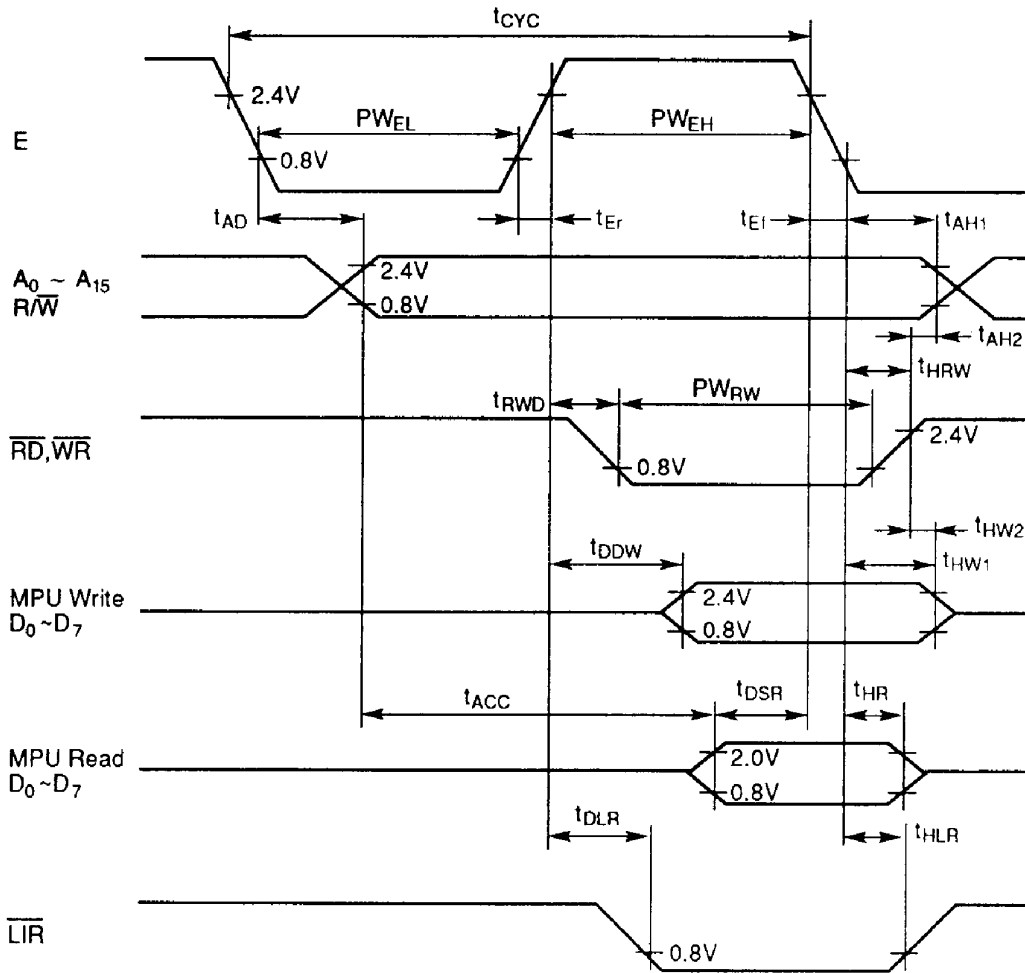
$t_{CYC}$

E

2.4V

$PW_{EL}$

$PW_{EH}$

0.8V

$t_{AD}$

$t_{Er}$

$t_{Ef}$

$t_{AH1}$

$A_0 \sim A_{15}$
$R/\overline{W}$

2.4V

0.8V

$t_{AH2}$

$t_{HRW}$

$t_{RWD}$

$PW_{RW}$

$\overline{RD}, \overline{WR}$

2.4V

0.8V

$t_{HW2}$

$t_{DDW}$

$t_{HW1}$

MPU Write
$D_0 \sim D_7$

2.4V

0.8V

$t_{ACC}$

$t_{DSR}$

$t_{HR}$

MPU Read
$D_0 \sim D_7$

2.0V

0.8V

$t_{DLR}$

$t_{HLR}$

$\overline{LIR}$

0.8V